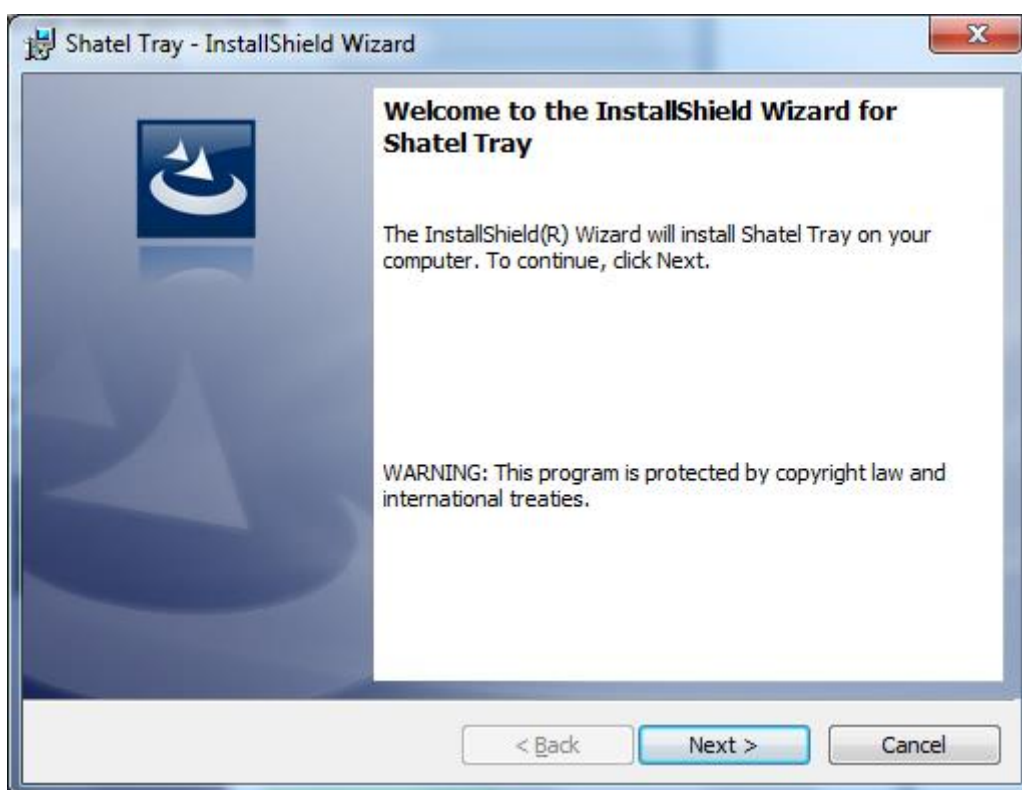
Shatel Tray - InstallShield Wizard

Welcome to the InstallShield Wizard for Shatel Tray

The InstallShield(R) Wizard will install Shatel Tray on your computer. To continue, click Next.

WARNING: This program is protected by copyright law and international treaties.

< Back
Next >
Cancel